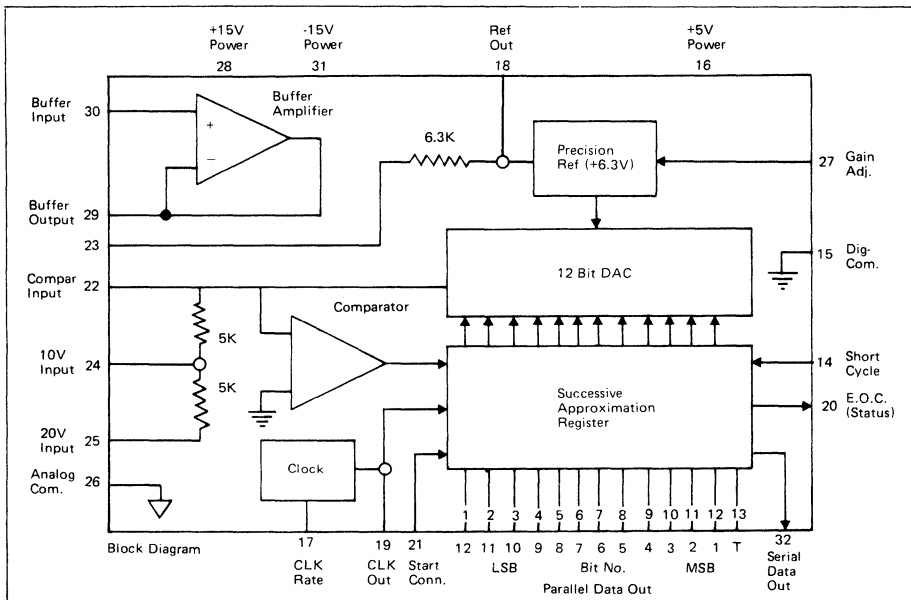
+15V Power 28

-15V Power 31

Ref Out 18

+5V Power 16

Buffer Input 30

Buffer Amplifier

+

−

6.3K

Precision Ref (+6.3V)

27 Gain Adj.

Buffer Output 29

23

12 Bit DAC

15 Dig-Com.

Compar Input 22

Comparator

5K

10V Input 24

5K

14 Short Cycle

Successive Approximation Register

20 E.O.C. (Status)

20V Input 25

Clock

Analog Com. 26

1 2 3 4 5 6 7 8 9 10 11 12 13

12 11 10 9 8 7 6 5 4 3 2 1 T

Block Diagram

17 CLK Rate

19 CLK Out

21 Start Conn.

LSB

Bit No.

MSB

Parallel Data Out

32 Serial Data Out